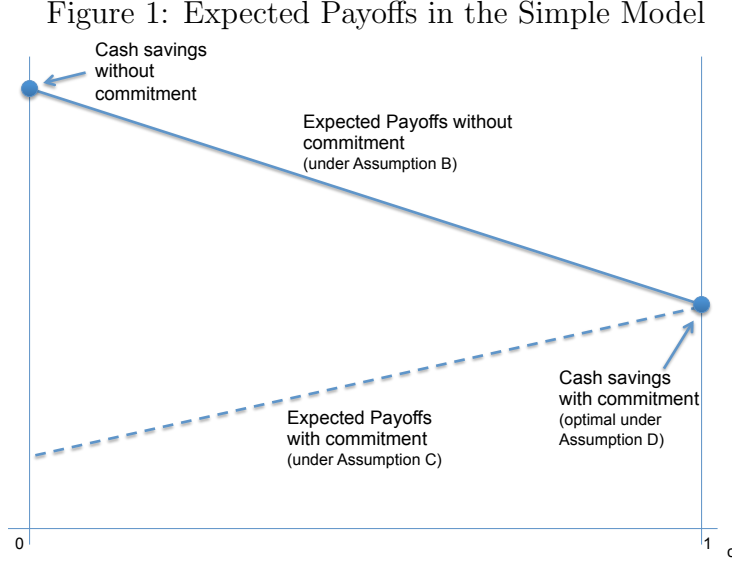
Figure 1: Expected Payoffs in the Simple Model

Cash savings without commitment

Expected Payoffs without commitment
(under Assumption B)

Cash savings with commitment
(optimal under Assumption D)

Expected Payoffs with commitment
(under Assumption C)

0

1

c